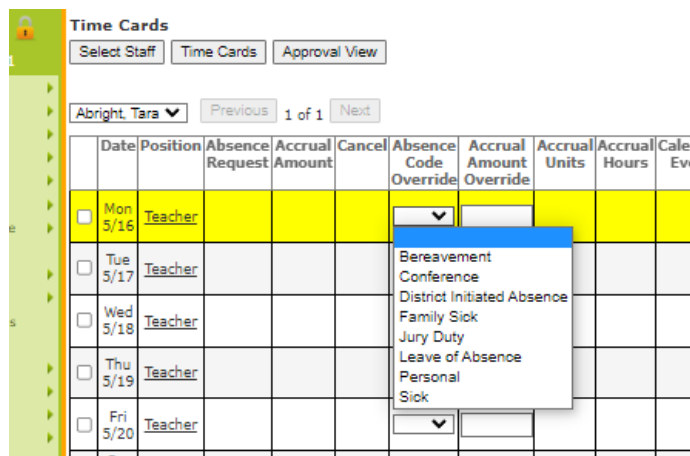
1

e

s

Time Cards

Select Staff | Time Cards | Approval View

Abright, Tara | Previous | 1 of 1 | Next

| | Date | Position | Absence Request | Accrual Amount | Cancel | Absence Code Override | Accrual Amount Override | Accrual Units | Accrual Hours | Cale Ev |
|---|---|---|---|---|---|---|---|---|---|---|
| | Mon 5/16 | Teacher | | | | | | | | |
| | Tue 5/17 | Teacher | | | | | | | | |
| | Wed 5/18 | Teacher | | | | | | | | |
| | Thu 5/19 | Teacher | | | | | | | | |
| | Fri 5/20 | Teacher | | | | | | | | |

Bereavement
Conference
District Initiated Absence
Family Sick
Jury Duty
Leave of Absence
Personal
Sick